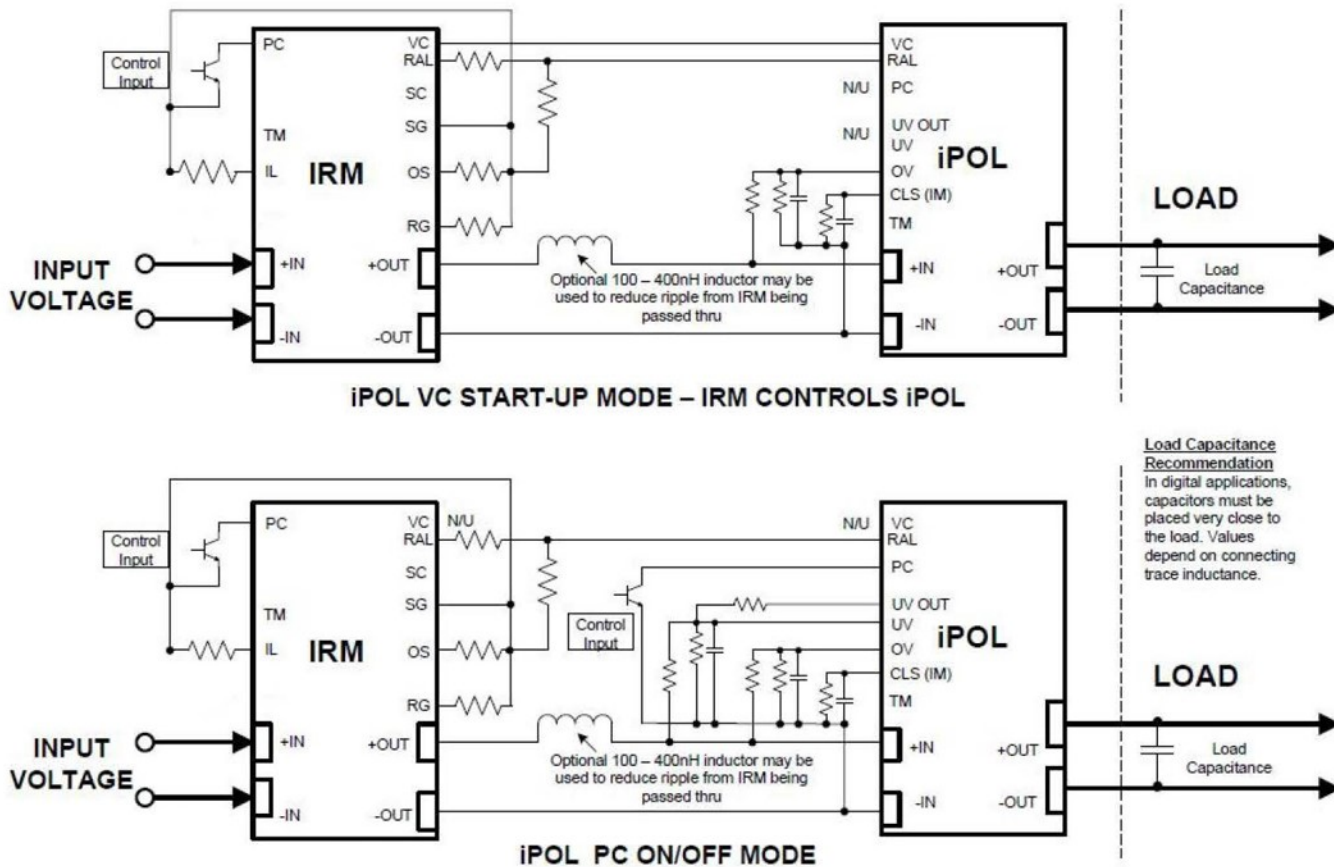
Control Input

PC

TM

IL

IRM

+IN

-IN

VC
RAL

SC

SG

OS

RG

+OUT

-OUT

INPUT VOLTAGE

Optional 100 – 400nH inductor may be used to reduce ripple from IRM being passed thru

N/U

N/U

VC
RAL

PC

UV OUT
UV

OV

CLS (IM)

TM

+IN

-IN

iPOL

+OUT

-OUT

LOAD

Load Capacitance

iPOL VC START-UP MODE – IRM CONTROLS iPOL

Load Capacitance Recommendation
In digital applications, capacitors must be placed very close to the load. Values depend on connecting trace inductance.

Control Input

PC

TM

IL

IRM

+IN

-IN

VC
RAL

N/U

SC

SG

OS

RG

+OUT

-OUT

INPUT VOLTAGE

Control Input

Optional 100 – 400nH inductor may be used to reduce ripple from IRM being passed thru

N/U

VC
RAL

PC

UV OUT

UV

OV

CLS (IM)

TM

+IN

-IN

iPOL

+OUT

-OUT

LOAD

Load Capacitance

iPOL PC ON/OFF MODE